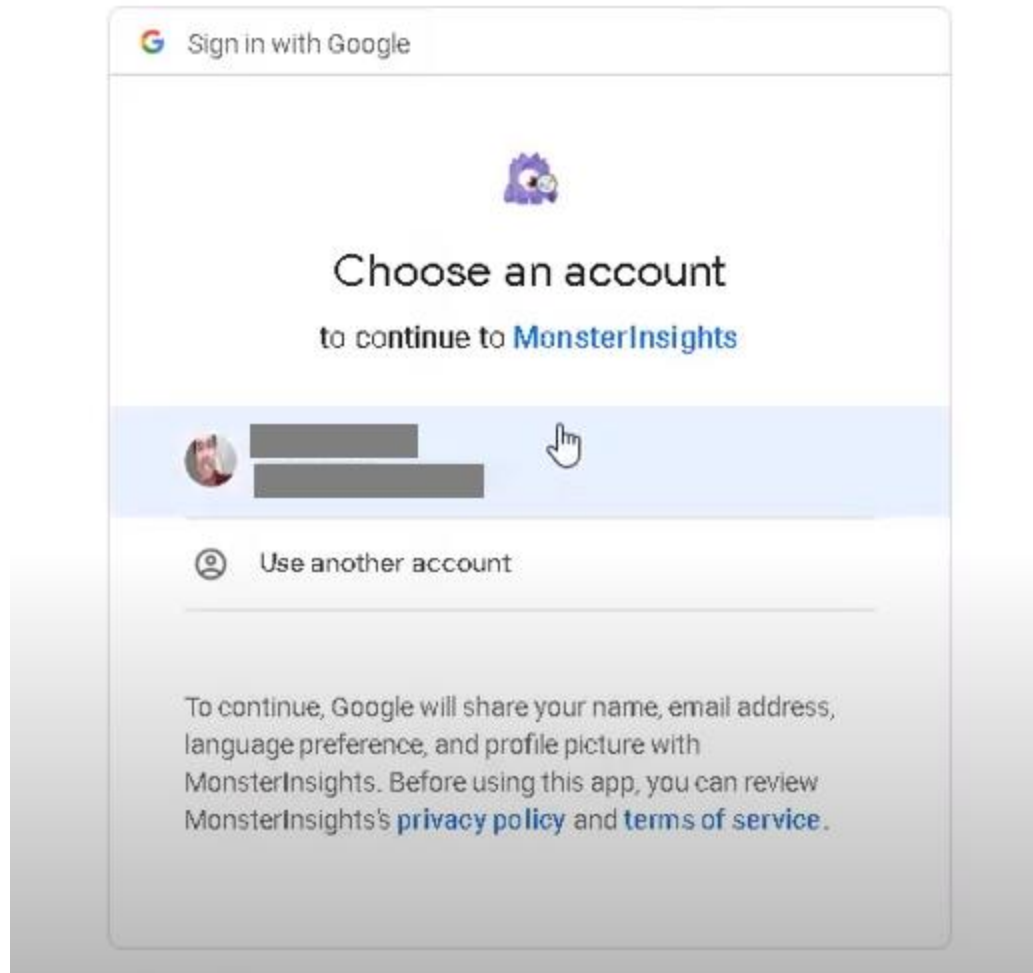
G Sign in with Google

Choose an account

to continue to MonsterInsights

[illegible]
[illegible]

Use another account

To continue, Google will share your name, email address, language preference, and profile picture with MonsterInsights. Before using this app, you can review MonsterInsights's privacy policy and terms of service.